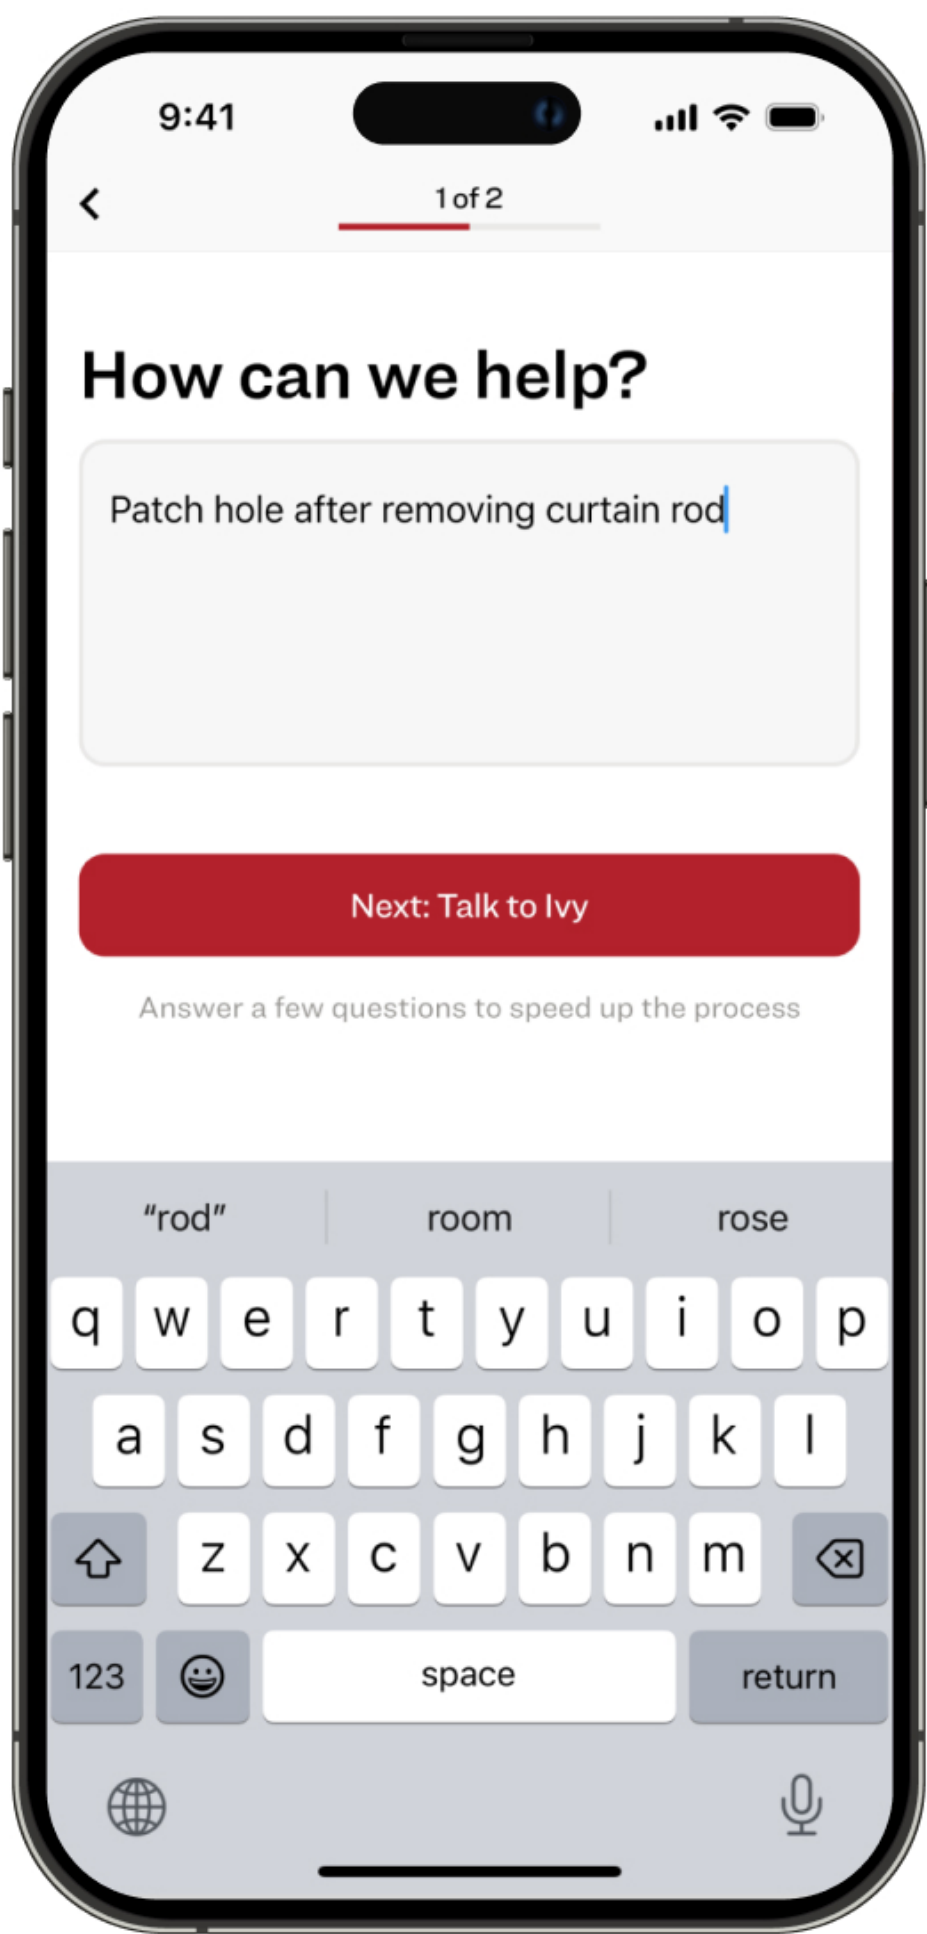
9:41

<

1 of 2

How can we help?

Patch hole after removing curtain rod

Next: Talk to Ivy

Answer a few questions to speed up the process

"rod" room rose

q w e r t y u i o p

a s d f g h j k l

z x c v b n m

123 space return